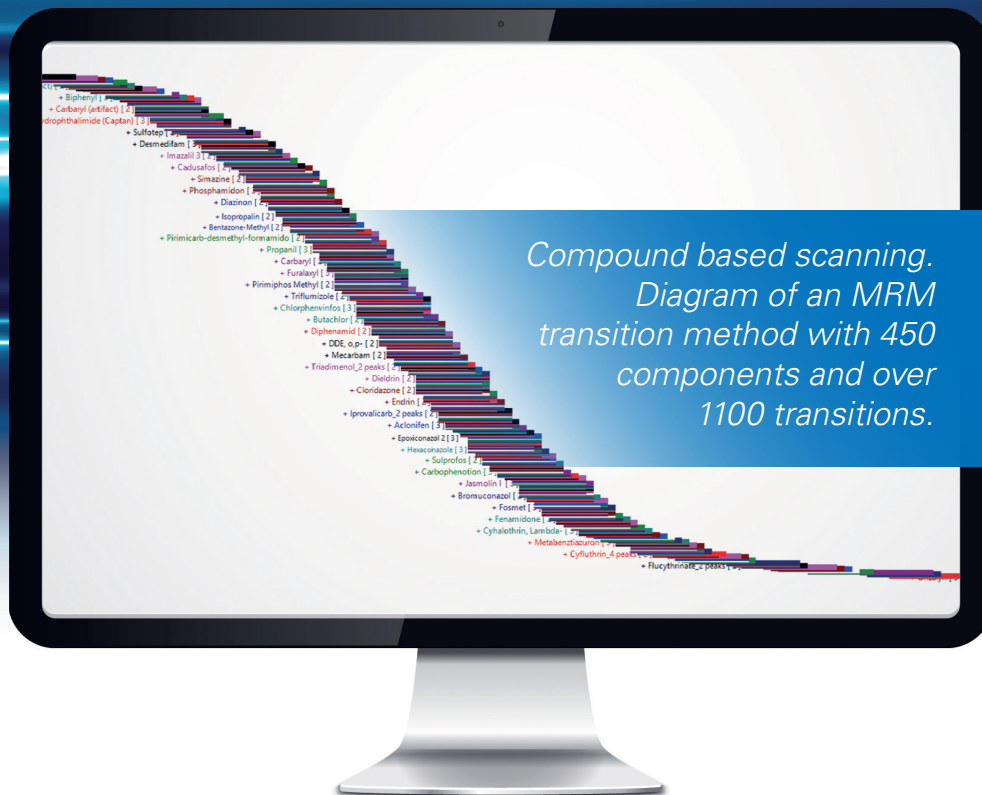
ctu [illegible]
+ Biphenyl [ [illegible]
+ Carbaryl (artifact) [ 2 ]
ydrophthalimide (Captan) [ 3 ]
+ Sulfotep [ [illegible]
+ Desmedifam [ 3 ]
+ Imazalil 3 [ 2 ]
+ Cadusafos [ 2 ]
+ Simazine [ 2 ]
+ Phosphamidon [ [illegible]
+ Diazinon [ 2 ]
+ Isopropalin [ 2 ]
+ Bentazone-Methyl [ 2 ]
+ Pirimicarb-desmethyl-formamido [ 2 ]
+ Propanil [ 3 ]
+ Carbaryl [ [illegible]
+ Furalaxyl [ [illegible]
+ Pirimiphos Methyl [ 2 ]
+ Triflumizole [ 2 ]
+ Chlorphenvinfos [ 3 ]
+ Butachlor [ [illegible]
+ Diphenamid [ 2 ]
+ DDE, o,p- [ 2 ]
+ Mecarbam [ 2 ]
+ Triadimenol_2 peaks [ 2 ]
+ Dieldrin [ 2 ]
+ Cloridazone [ 2 ]
+ Endrin [ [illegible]
+ Iprovalicarb_2 peaks [ 2 ]
+ Aclonifen [ 3 ]
+ Epoxiconazol 2 [ 3 ]
+ Hexaconazole [ 3 ]
+ Sulprofos [ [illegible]
+ Carbophenotion [ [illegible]
+ Jasmolin I [ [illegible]
+ Bromuconazol [ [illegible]
+ Fosmet [ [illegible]
+ Fenamidone [ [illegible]
+ Cyhalothrin, Lambda- [ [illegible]
+ Metabenztiazuron [ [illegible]
+ Cyfluthrin_4 peaks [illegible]
+ Flucythrinate_2 peaks [ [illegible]

Compound based scanning. Diagram of an MRM transition method with 450 components and over 1100 transitions.